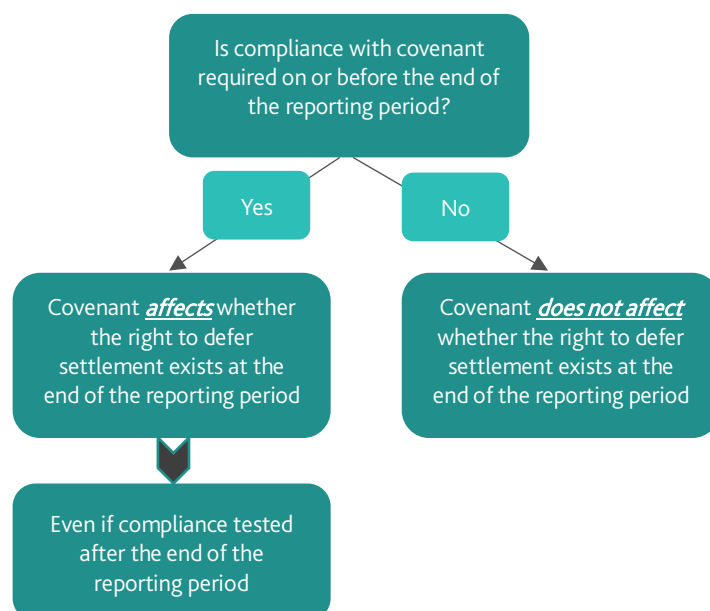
Is compliance with covenant required on or before the end of the reporting period?

Yes

No

Covenant ***affects*** whether the right to defer settlement exists at the end of the reporting period

Covenant ***does not affect*** whether the right to defer settlement exists at the end of the reporting period

Even if compliance tested after the end of the reporting period